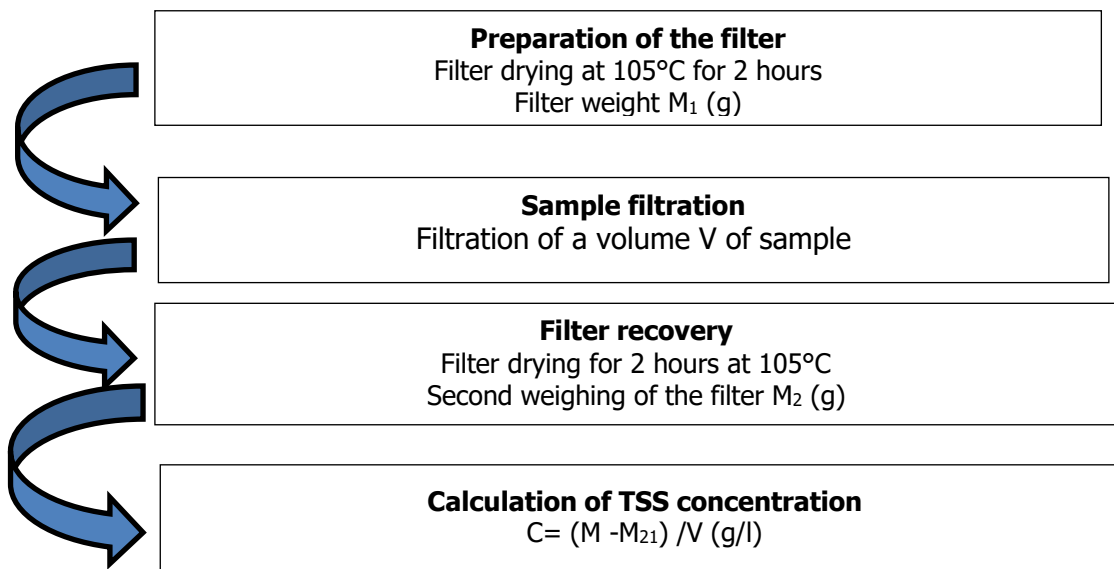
**Preparation of the filter**
Filter drying at 105°C for 2 hours
Filter weight $M_1$ (g)

**Sample filtration**
Filtration of a volume V of sample

**Filter recovery**
Filter drying for 2 hours at 105°C
Second weighing of the filter $M_2$ (g)

**Calculation of TSS concentration**
C= (M -$M_{21}$) /V (g/l)